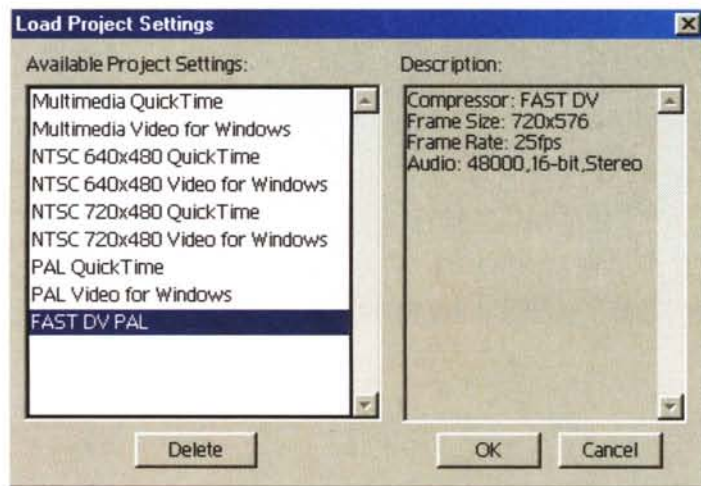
Load Project Settings

Available Project Settings:

Multimedia QuickTime
Multimedia Video for Windows
NTSC 640x480 QuickTime
NTSC 640x480 Video for Windows
NTSC 720x480 QuickTime
NTSC 720x480 Video for Windows
PAL QuickTime
PAL Video for Windows
FAST DV PAL

Description:

Compressor: FAST DV
Frame Size: 720x576
Frame Rate: 25fps
Audio: 48000,16-bit,Stereo

Delete

OK

Cancel